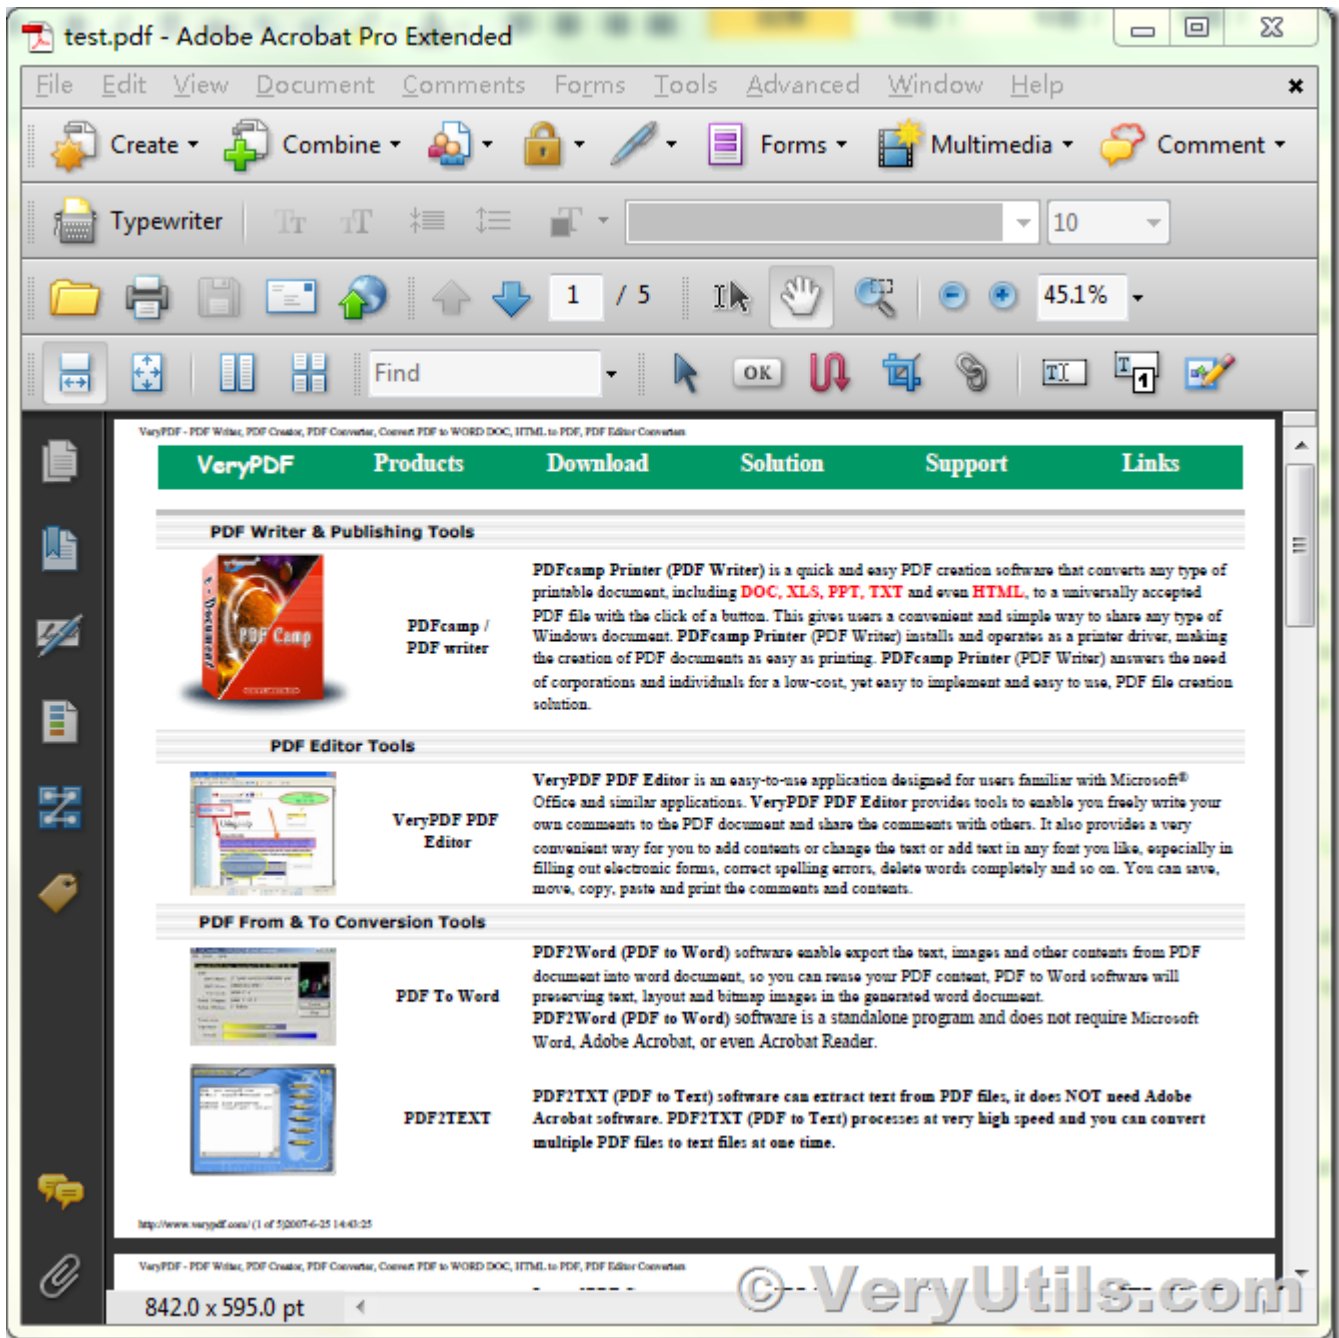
test.pdf - Adobe Acrobat Pro Extended

File Edit View Document Comments Forms Tools Advanced Window Help

Create Combine Forms Multimedia Comment

Typewriter 10

1 / 5 45.1%

Find OK

VeryPDF - PDF Writer, PDF Creator, PDF Converter, Convert PDF to WORD DOC, HTML to PDF, PDF Editor Converters

VeryPDF Products Download Solution Support Links

PDF Writer & Publishing Tools

PDFcamp / PDF writer

PDFcamp Printer (PDF Writer) is a quick and easy PDF creation software that converts any type of printable document, including DOC, XLS, PPT, TXT and even HTML, to a universally accepted PDF file with the click of a button. This gives users a convenient and simple way to share any type of Windows document. PDFcamp Printer (PDF Writer) installs and operates as a printer driver, making the creation of PDF documents as easy as printing. PDFcamp Printer (PDF Writer) answers the need of corporations and individuals for a low-cost, yet easy to implement and easy to use, PDF file creation solution.

PDF Editor Tools

VeryPDF PDF Editor

VeryPDF PDF Editor is an easy-to-use application designed for users familiar with Microsoft® Office and similar applications. VeryPDF PDF Editor provides tools to enable you freely write your own comments to the PDF document and share the comments with others. It also provides a very convenient way for you to add contents or change the text or add text in any font you like, especially in filling out electronic forms, correct spelling errors, delete words completely and so on. You can save, move, copy, paste and print the comments and contents.

PDF From & To Conversion Tools

PDF To Word

PDF2Word (PDF to Word) software enable export the text, images and other contents from PDF document into word document, so you can reuse your PDF content, PDF to Word software will preserving text, layout and bitmap images in the generated word document.
PDF2Word (PDF to Word) software is a standalone program and does not require Microsoft Word, Adobe Acrobat, or even Acrobat Reader.

PDF2TEXT

PDF2TXT (PDF to Text) software can extract text from PDF files, it does NOT need Adobe Acrobat software. PDF2TXT (PDF to Text) processes at very high speed and you can convert multiple PDF files to text files at one time.

http://www.verypdf.com/ (1 of 5)2007-6-25 14:43:25

VeryPDF - PDF Writer, PDF Creator, PDF Converter, Convert PDF to WORD DOC, HTML to PDF, PDF Editor Converters

842.0 x 595.0 pt

© VeryUtils.com